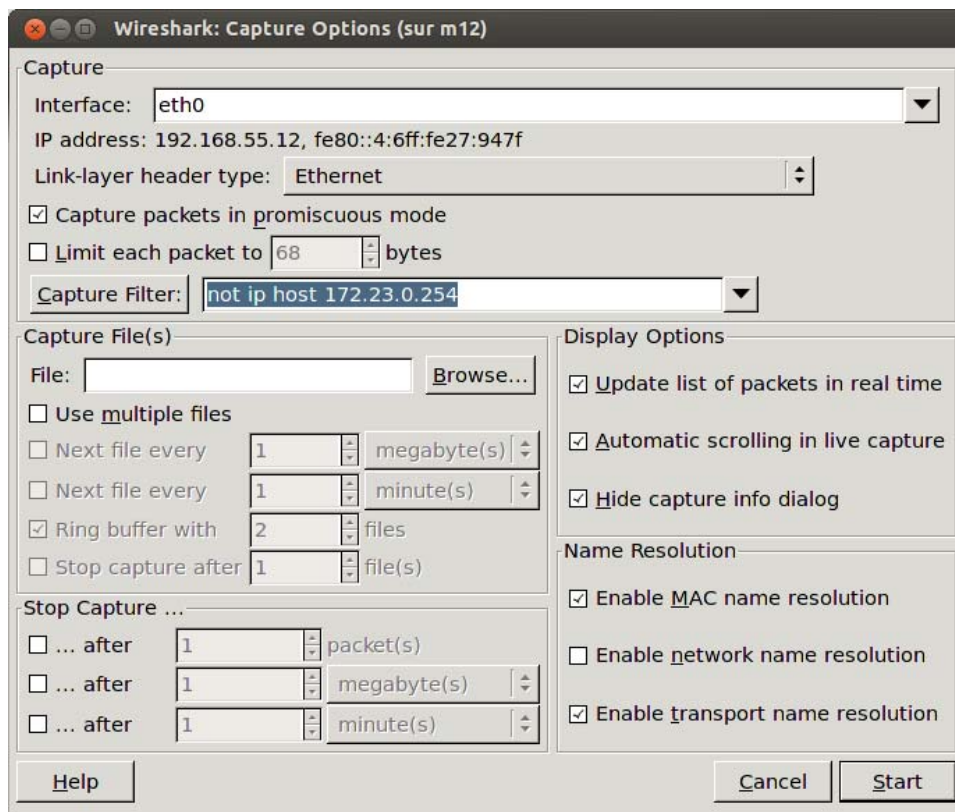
Wireshark: Capture Options (sur m12)

Capture
Interface: eth0
IP address: 192.168.55.12, fe80::4:6ff:fe27:947f
Link-layer header type: Ethernet
☑ Capture packets in promiscuous mode
☐ Limit each packet to 68 bytes
Capture Filter: not ip host 172.23.0.254

Capture File(s)
File: Browse...
☐ Use multiple files
☐ Next file every 1 megabyte(s)
☐ Next file every 1 minute(s)
☑ Ring buffer with 2 files
☐ Stop capture after 1 file(s)

Stop Capture ...
☐ ... after 1 packet(s)
☐ ... after 1 megabyte(s)
☐ ... after 1 minute(s)

Display Options
☑ Update list of packets in real time
☑ Automatic scrolling in live capture
☑ Hide capture info dialog

Name Resolution
☑ Enable MAC name resolution
☐ Enable network name resolution
☑ Enable transport name resolution

Help
Cancel Start